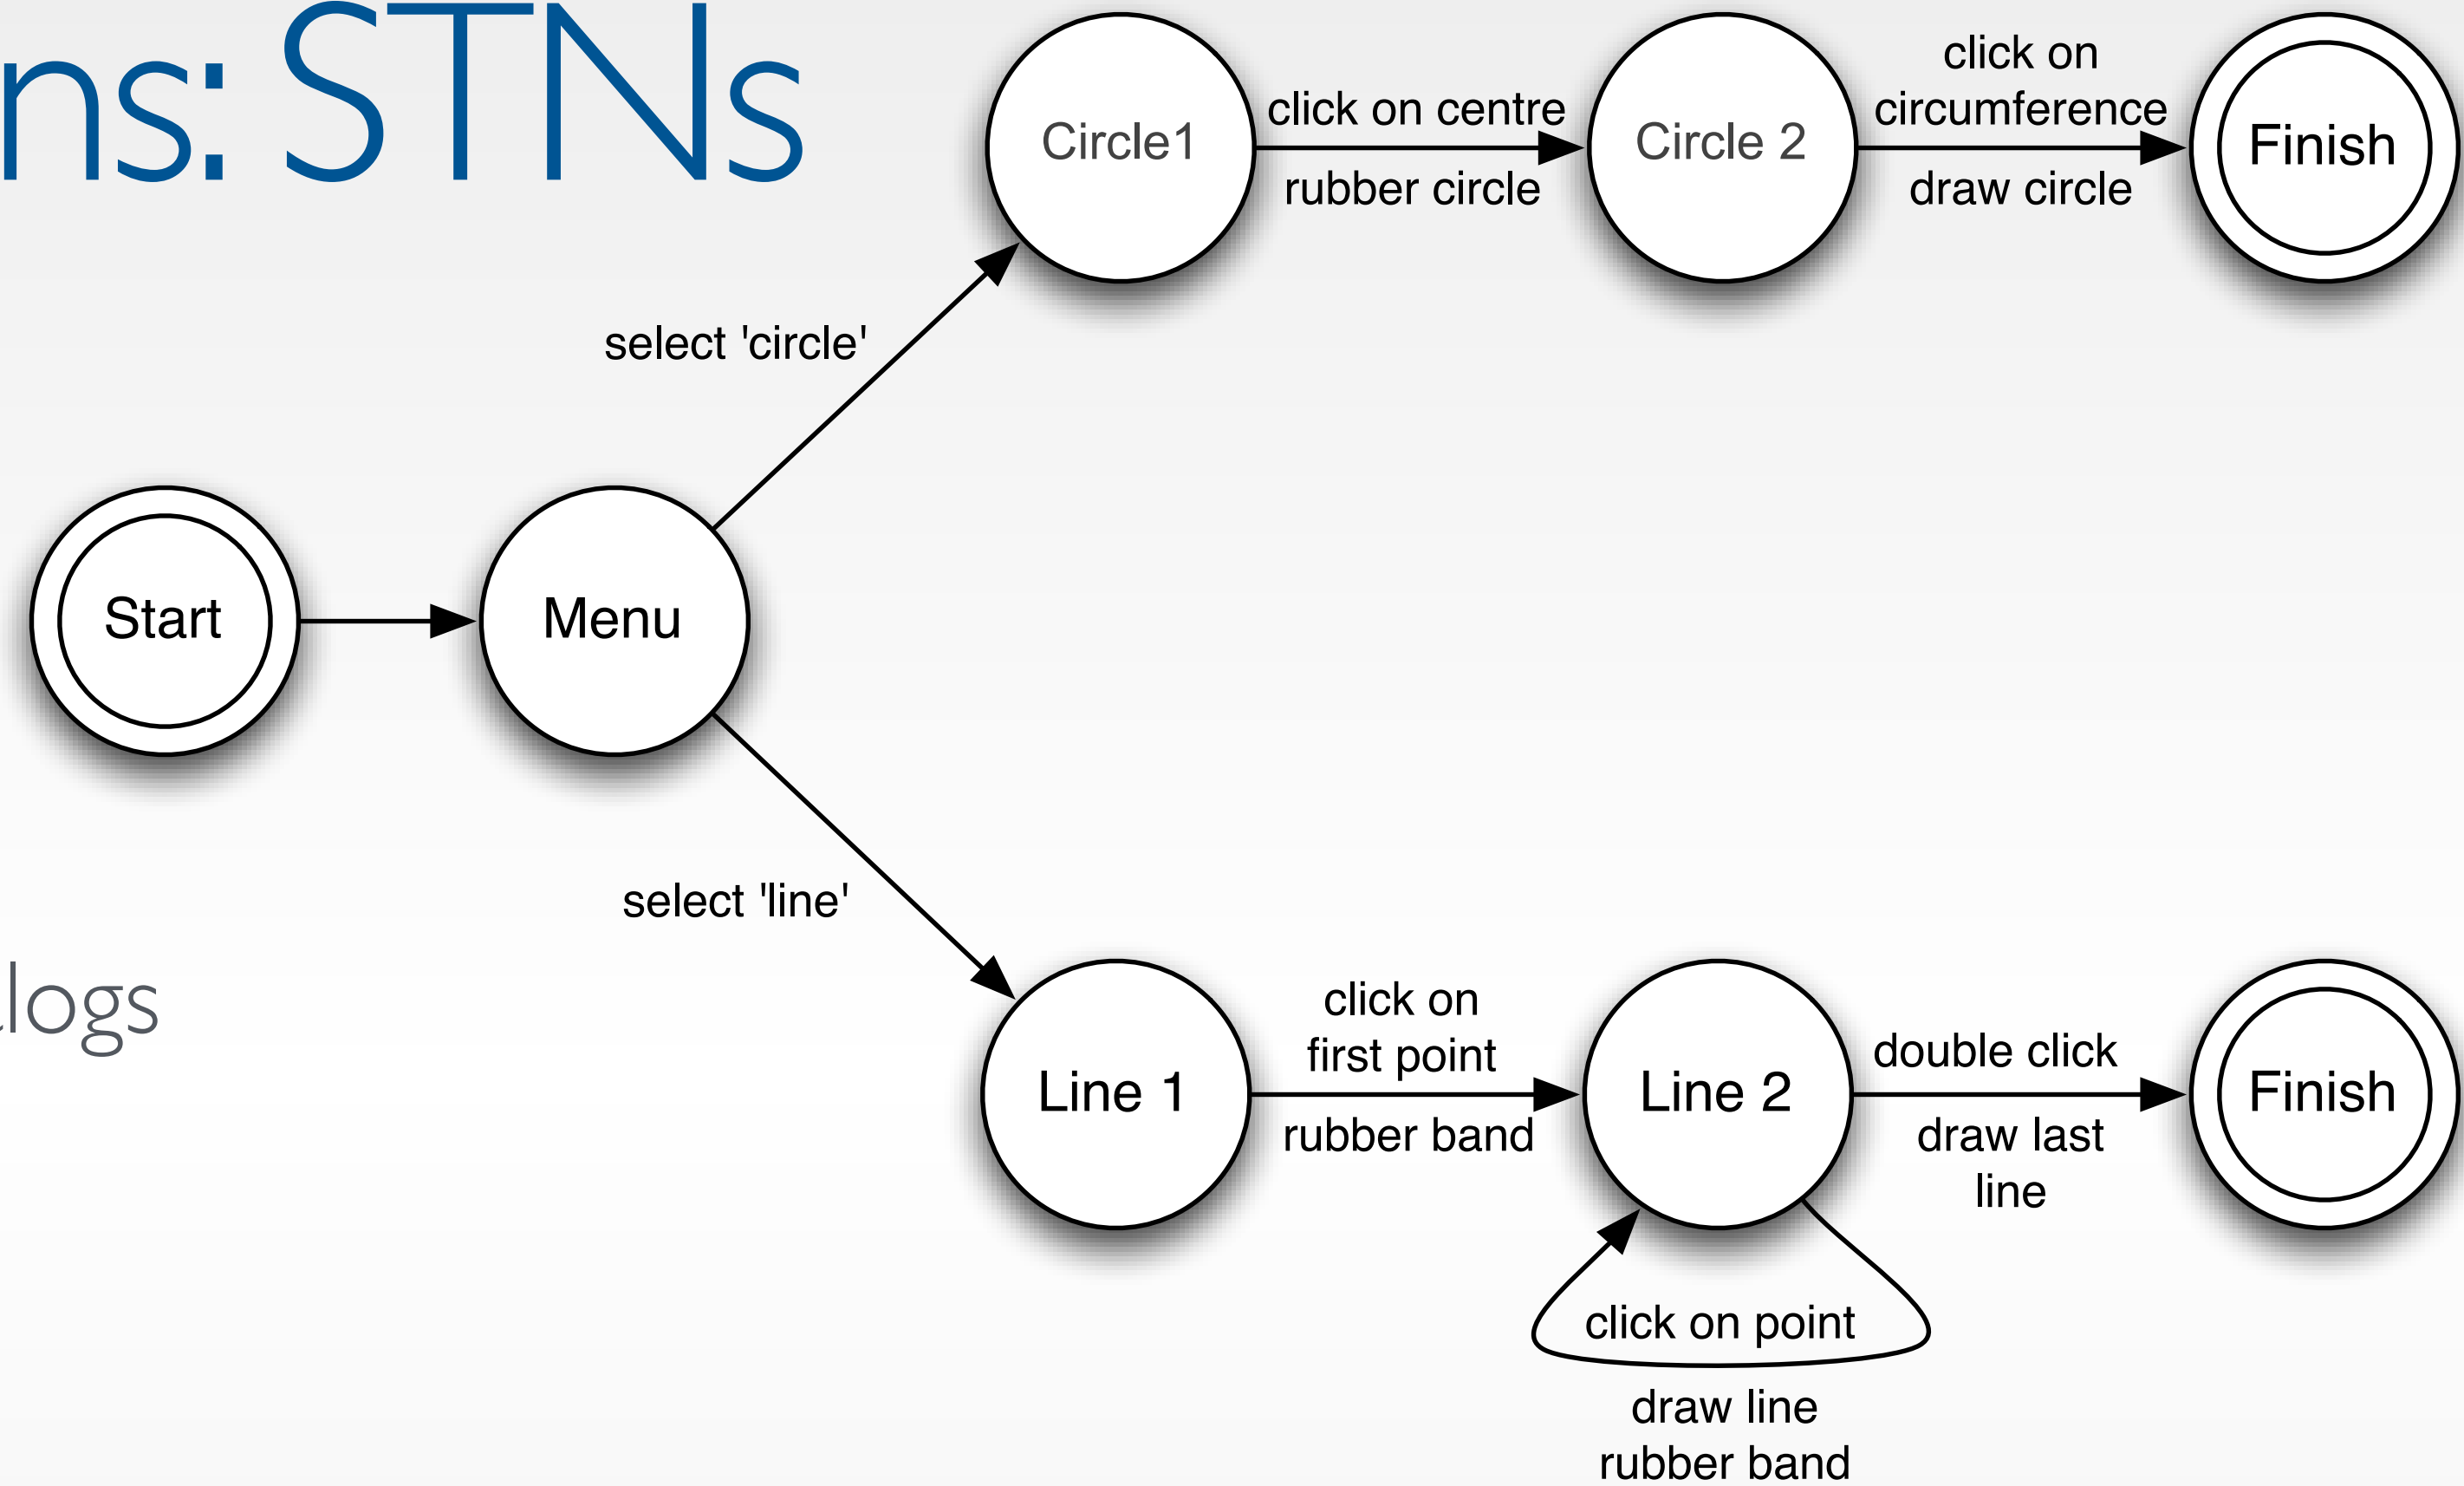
ns: STNs

Circle1

click on centre

rubber circle

Circle 2

click on circumference

draw circle

Finish

select 'circle'

Start

Menu

select 'line'

logs

Line 1

click on first point

rubber band

Line 2

double click

draw last line

Finish

click on point

draw line rubber band